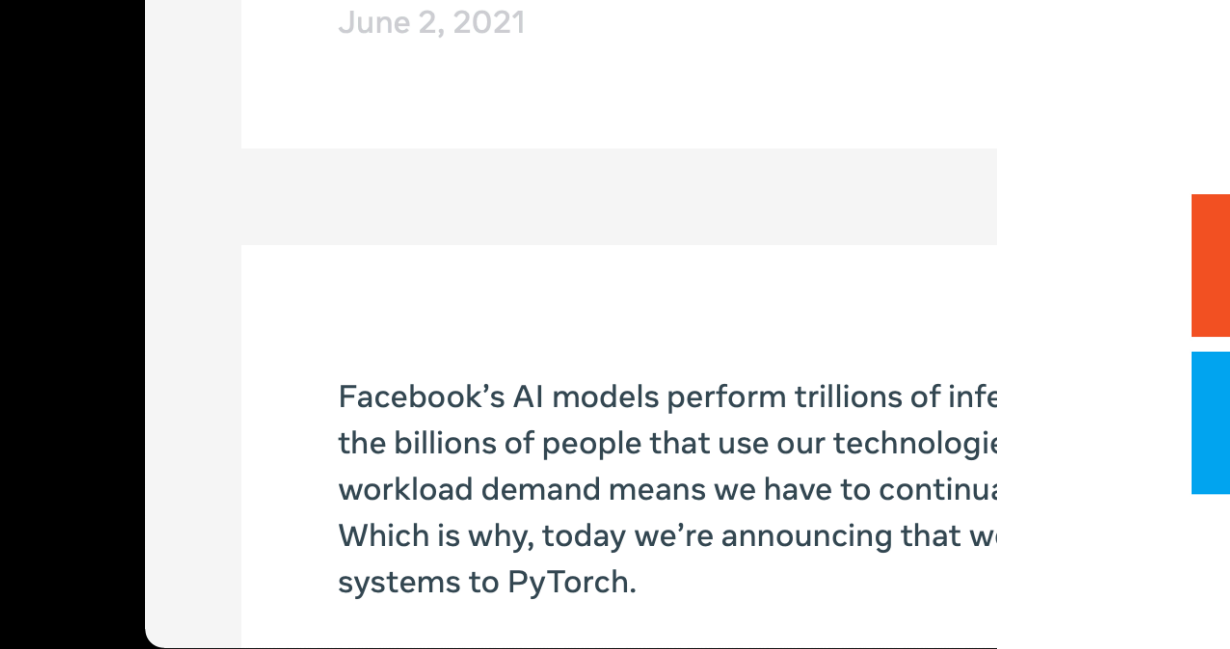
June 2, 2021

Facebook’s AI models perform trillions of infe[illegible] the billions of people that use our technologi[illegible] workload demand means we have to continu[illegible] Which is why, today we’re announcing that w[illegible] systems to PyTorch.